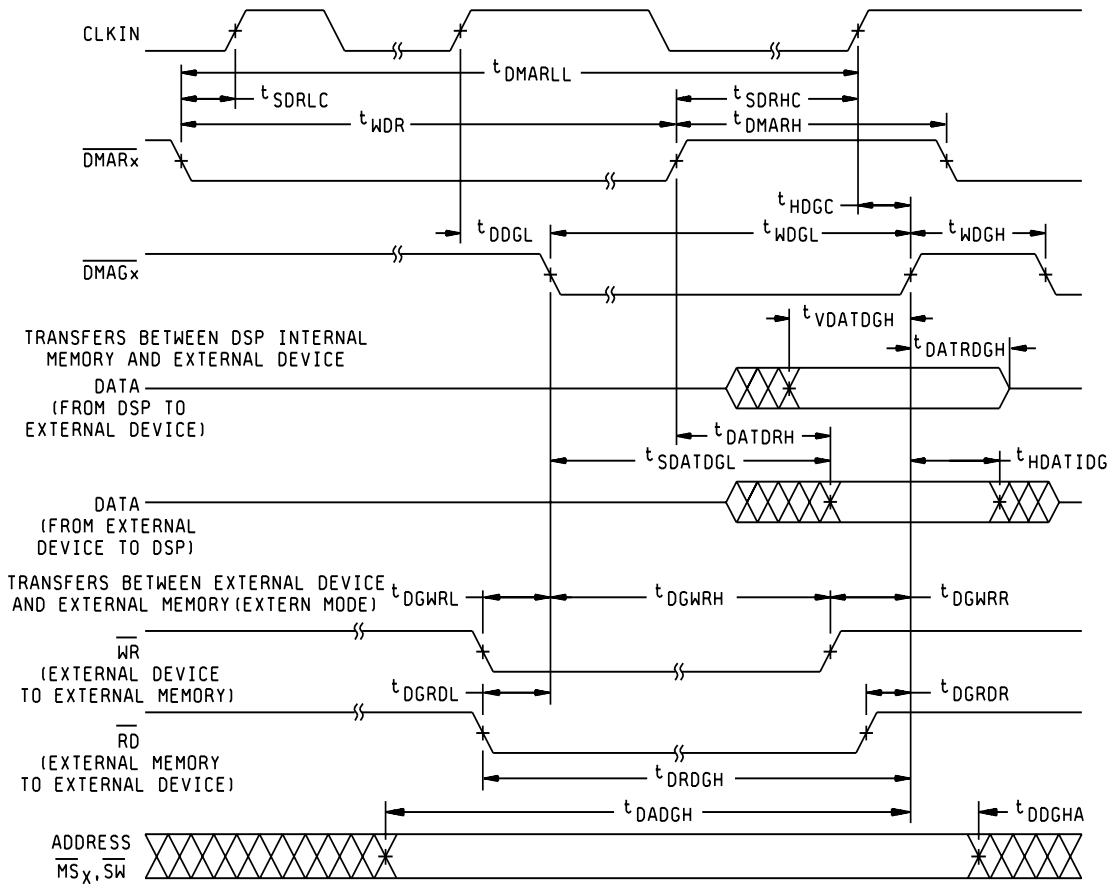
CLKIN

$t_{DMARLL}$

$t_{SDRLC}$

$t_{SDRHC}$

$t_{WDR}$

$t_{DMARH}$

$\overline{DMARx}$

$t_{HDGC}$

$t_{DDGL}$

$t_{WDGL}$

$t_{WDGH}$

$\overline{DMAGx}$

TRANSFERS BETWEEN DSP INTERNAL MEMORY AND EXTERNAL DEVICE

$t_{VDATDGH}$

$t_{DATRDGH}$

DATA (FROM DSP TO EXTERNAL DEVICE)

$t_{DATDRH}$

$t_{SDATDGL}$

$t_{HDATIDG}$

DATA (FROM EXTERNAL DEVICE TO DSP)

TRANSFERS BETWEEN EXTERNAL DEVICE AND EXTERNAL MEMORY (EXTERN MODE)

$t_{DGWRL}$

$t_{DGWRH}$

$t_{DGWRR}$

$\overline{WR}$ (EXTERNAL DEVICE TO EXTERNAL MEMORY)

$t_{DGRDL}$

$t_{DGRDR}$

$\overline{RD}$ (EXTERNAL MEMORY TO EXTERNAL DEVICE)

$t_{DRDGH}$

$t_{DADGH}$

$t_{DDGHA}$

ADDRESS $\overline{MS}_X$, $\overline{SW}$